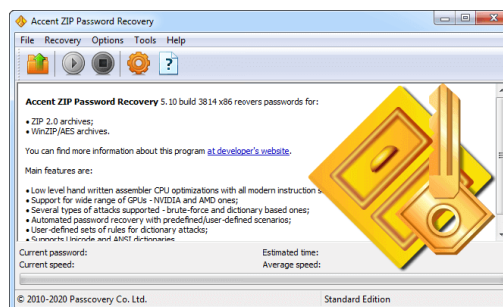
Accent ZIP Password Recovery

File Recovery Options Tools Help

Accent ZIP Password Recovery 5.10 build 3814 x86 revers passwords for:

• ZIP 2.0 archives;
• WinZIP/AES archives.

You can find more information about this program at developer's website.

Main features are:

• Low level hand written assembler CPU optimizations with all modern instruction s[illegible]
• Support for wide range of GPUs - NVIDIA and AMD ones;
• Several types of attacks supported - brute-force and dictionary based ones;
• Automated password recovery with predefined/user-defined scenarios;
• User-defined sets of rules for dictionary attacks;
• Supports Unicode and ANSI dictionaries

Current password:
Current speed:
Estimated time:
Average speed:

© 2010-2020 Passcovery Co. Ltd.
Standard Edition